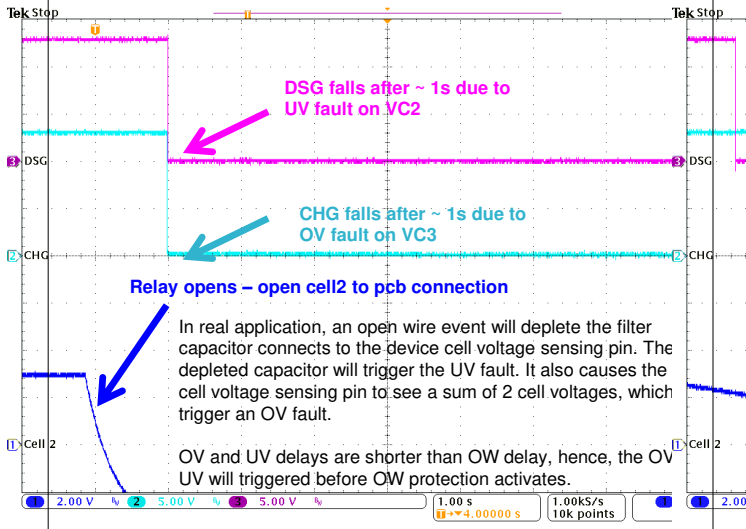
Tek Stop

Tek Stop

DSG falls after ~ 1s due to UV fault on VC2

3 DSG

3 DSG

CHG falls after ~ 1s due to OV fault on VC3

2 CHG

2 CHG

Relay opens – open cell2 to pcb connection

In real application, an open wire event will deplete the filter capacitor connects to the device cell voltage sensing pin. The depleted capacitor will trigger the UV fault. It also causes the cell voltage sensing pin to see a sum of 2 cell voltages, which trigger an OV fault.

OV and UV delays are shorter than OW delay, hence, the OV UV will triggered before OW protection activates.

1 Cell 2

1 Cell 2

1 2.00 V 2 5.00 V 3 5.00 V 1.00 s T +4.00000 s 1.00kS/s 10k points 1